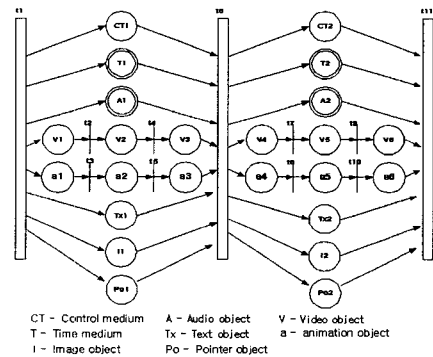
t1
CT1
T1
A1
V1
t2
V2
t4
V3
a1
t3
a2
t5
a3
Tx1
I1
Po1
t6
CT2
T2
A2
V4
t7
V5
t8
V6
a4
t9
a5
t10
a6
Tx2
I2
Po2
t11

CT - Control medium
T - Time medium
I - Image object
A - Audio object
Tx - Text object
Po - Pointer object
V - Video object
a - animation object